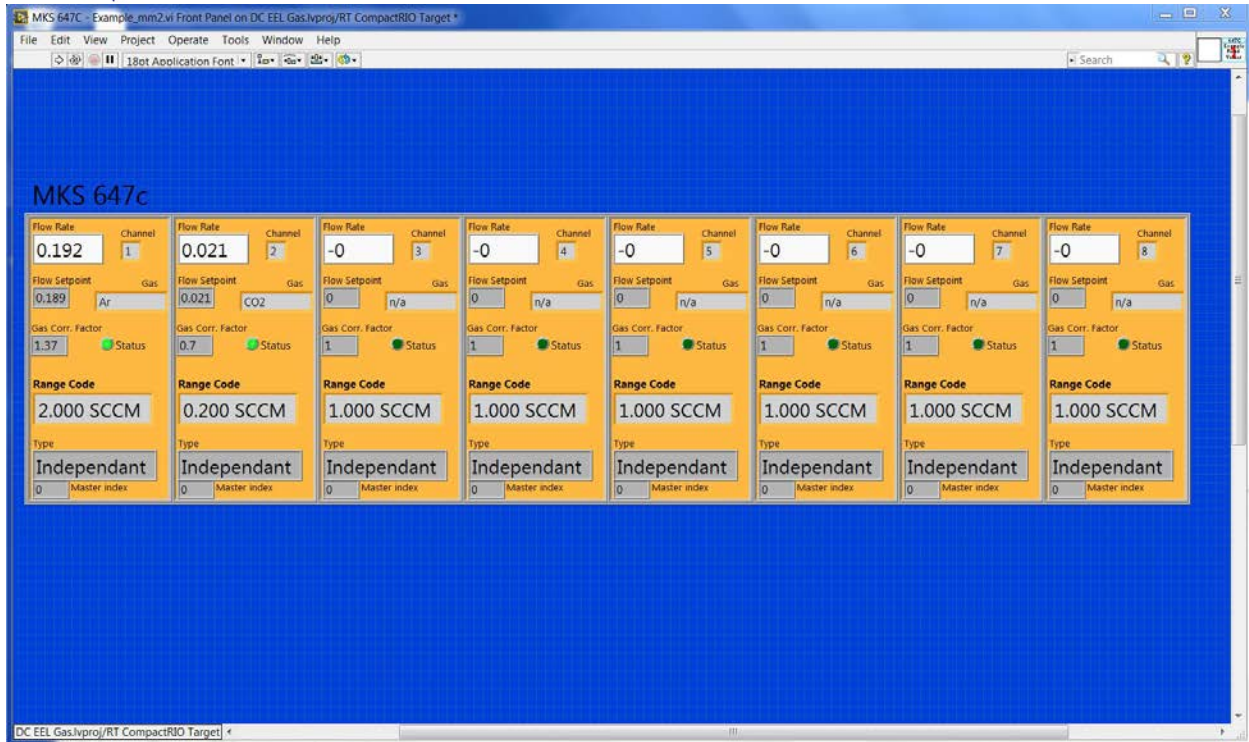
MKS 647C - Example_mm2.vi Front Panel on DC EEL Gas.lvproj/RT CompactRIO Target *

File Edit View Project Operate Tools Window Help

18pt Application Font

Search

MKS 647c

Flow Rate
0.192
Channel
1
Flow Setpoint
0.189
Gas
Ar
Gas Corr. Factor
1.37
Status
Range Code
2.000 SCCM
Type
Independant
0
Master index

Flow Rate
0.021
Channel
2
Flow Setpoint
0.021
Gas
CO2
Gas Corr. Factor
0.7
Status
Range Code
0.200 SCCM
Type
Independant
0
Master index

Flow Rate
-0
Channel
3
Flow Setpoint
0
Gas
n/a
Gas Corr. Factor
1
Status
Range Code
1.000 SCCM
Type
Independant
0
Master index

Flow Rate
-0
Channel
4
Flow Setpoint
0
Gas
n/a
Gas Corr. Factor
1
Status
Range Code
1.000 SCCM
Type
Independant
0
Master index

Flow Rate
-0
Channel
5
Flow Setpoint
0
Gas
n/a
Gas Corr. Factor
1
Status
Range Code
1.000 SCCM
Type
Independant
0
Master index

Flow Rate
-0
Channel
6
Flow Setpoint
0
Gas
n/a
Gas Corr. Factor
1
Status
Range Code
1.000 SCCM
Type
Independant
0
Master index

Flow Rate
-0
Channel
7
Flow Setpoint
0
Gas
n/a
Gas Corr. Factor
1
Status
Range Code
1.000 SCCM
Type
Independant
0
Master index

Flow Rate
-0
Channel
8
Flow Setpoint
0
Gas
n/a
Gas Corr. Factor
1
Status
Range Code
1.000 SCCM
Type
Independant
0
Master index

DC EEL Gas.lvproj/RT CompactRIO Target